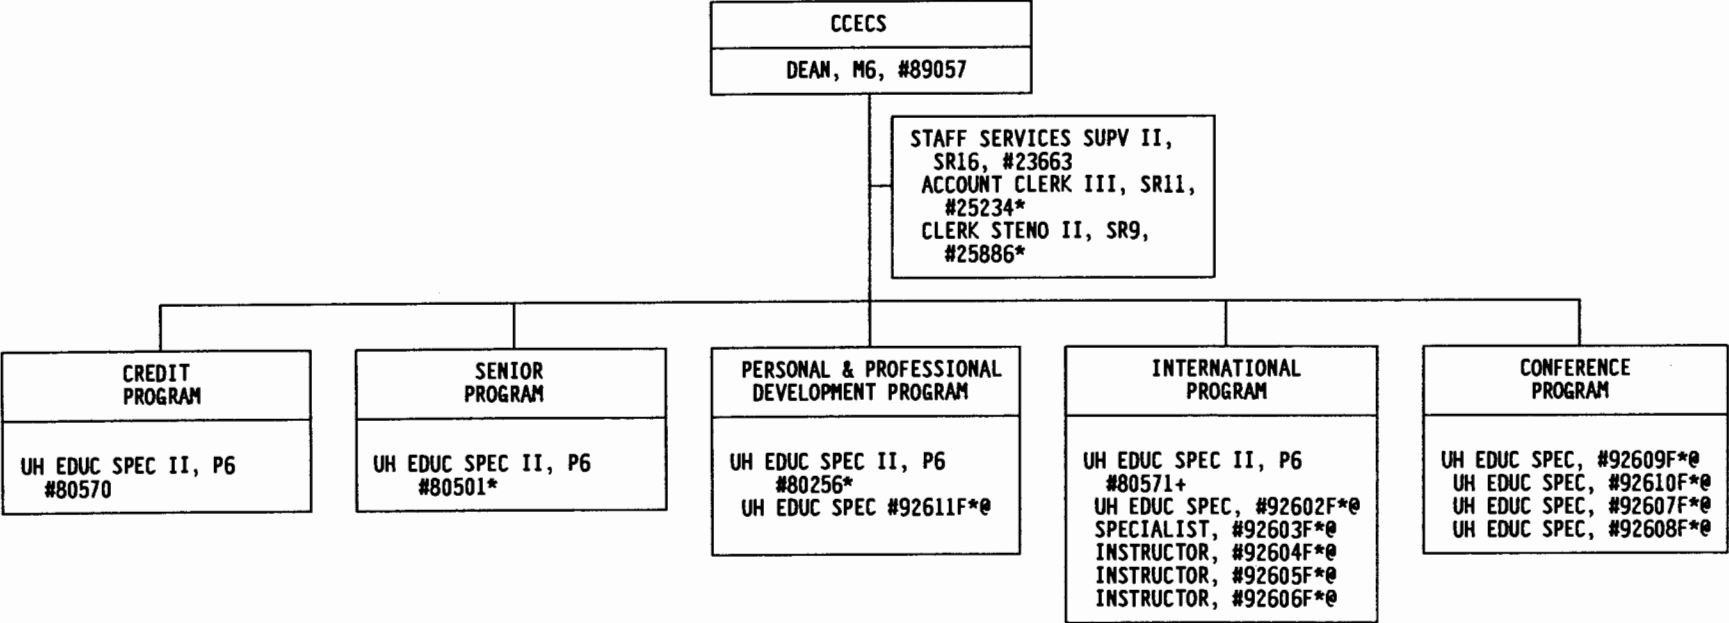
CCECS

DEAN, M6, #89057

STAFF SERVICES SUPV II, SR16, #23663
ACCOUNT CLERK III, SR11, #25234*
CLERK STENO II, SR9, #25886*

CREDIT PROGRAM

UH EDUC SPEC II, P6 #80570

SENIOR PROGRAM

UH EDUC SPEC II, P6 #80501*

PERSONAL & PROFESSIONAL DEVELOPMENT PROGRAM

UH EDUC SPEC II, P6 #80256*
UH EDUC SPEC #92611F*@

INTERNATIONAL PROGRAM

UH EDUC SPEC II, P6 #80571+
UH EDUC SPEC, #92602F*@
SPECIALIST, #92603F*@
INSTRUCTOR, #92604F*@
INSTRUCTOR, #92605F*@
INSTRUCTOR, #92606F*@

CONFERENCE PROGRAM

UH EDUC SPEC, #92609F*@
UH EDUC SPEC, #92610F*@
UH EDUC SPEC, #92607F*@
UH EDUC SPEC, #92608F*@